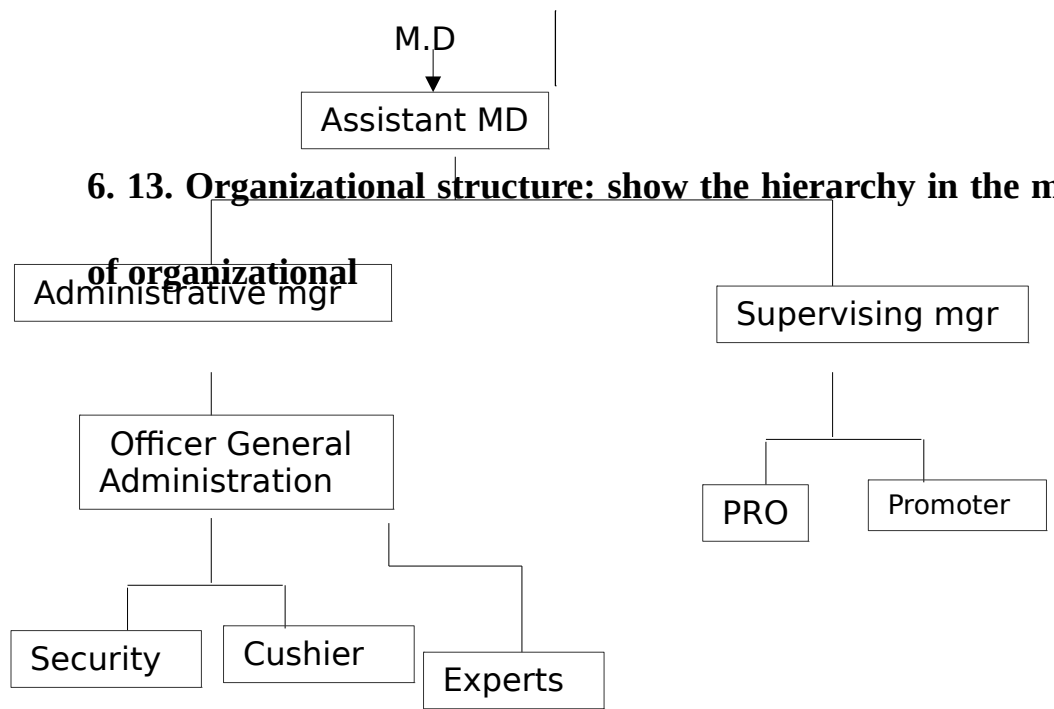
M.D

Assistant MD

6. 13. Organizational structure: show the hierarchy in the m

of organizational

Administrative mgr

Supervising mgr

Officer General Administration

PRO

Promoter

Security

Cushier

Experts